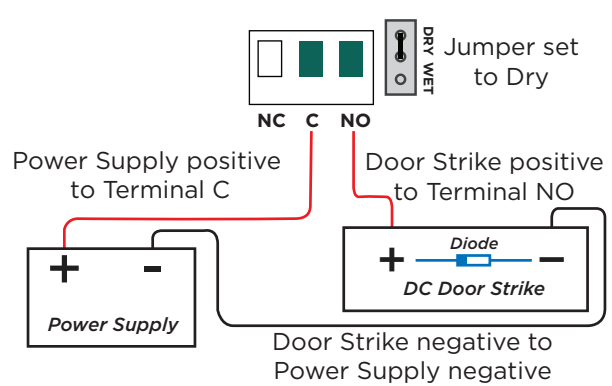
DRY WET

Jumper set to Dry

NC C NO

Power Supply positive to Terminal C

Door Strike positive to Terminal NO

+ -

Power Supply

+ Diode -

DC Door Strike

Door Strike negative to Power Supply negative